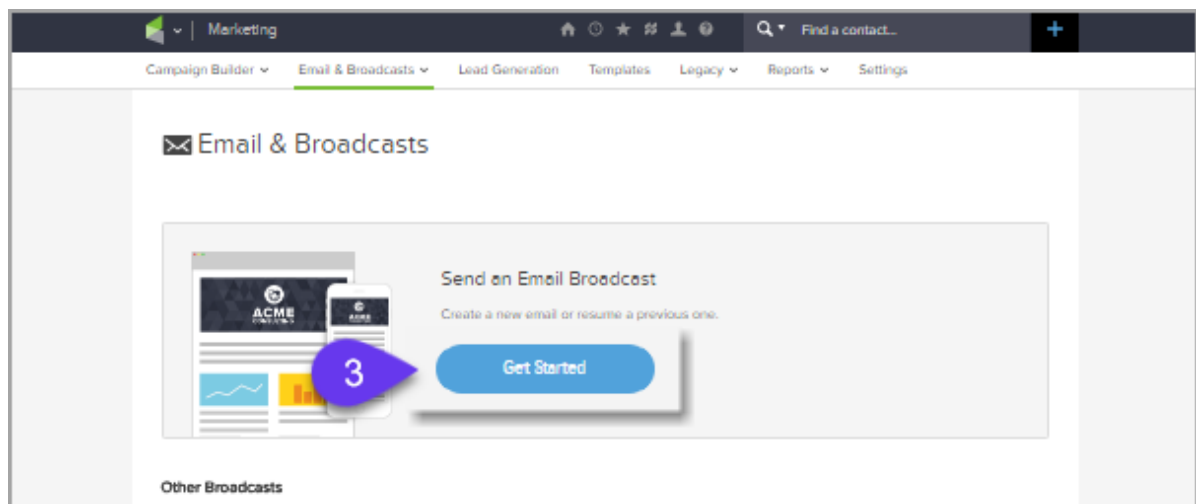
Marketing

Find a contact...

+

Campaign Builder Email & Broadcasts Lead Generation Templates Legacy Reports Settings

Email & Broadcasts

ACME

Send an Email Broadcast

Create a new email or resume a previous one.

3

Get Started

Other Broadcasts